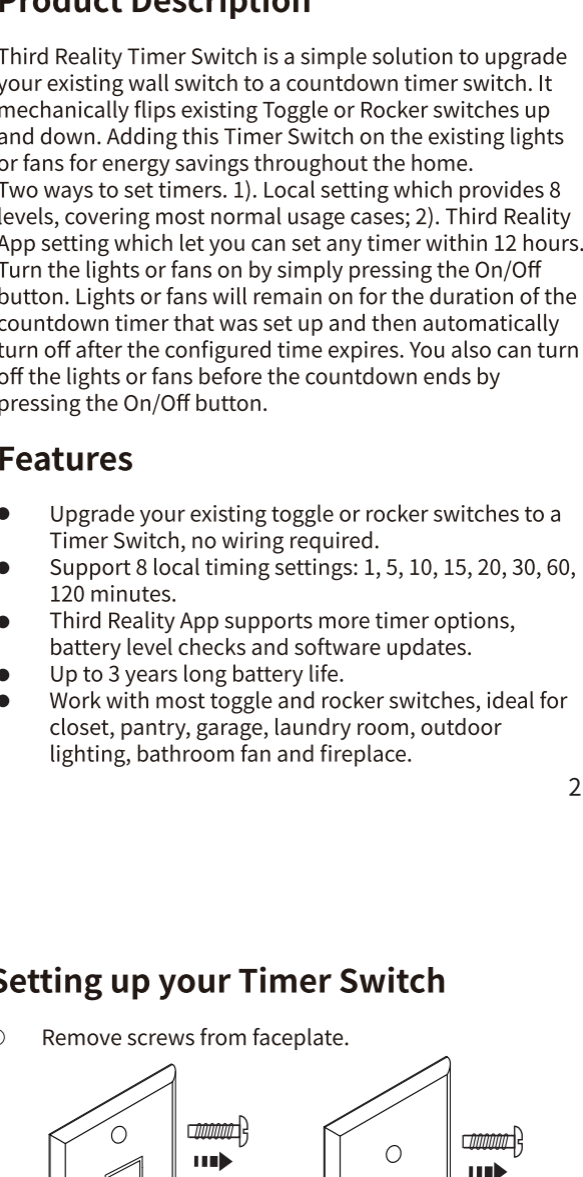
Product Description

Third Reality Timer Switch is a simple solution to upgrade your existing wall switch to a countdown timer switch. It mechanically flips existing Toggle or Rocker switches up and down. Adding this Timer Switch on the existing lights or fans for energy savings throughout the home.
Two ways to set timers. 1). Local setting which provides 8 levels, covering most normal usage cases; 2). Third Reality App setting which let you can set any timer within 12 hours.
Turn the lights or fans on by simply pressing the On/Off button. Lights or fans will remain on for the duration of the countdown timer that was set up and then automatically turn off after the configured time expires. You also can turn off the lights or fans before the countdown ends by pressing the On/Off button.

Features

- Upgrade your existing toggle or rocker switches to a Timer Switch, no wiring required.
- Support 8 local timing settings: 1, 5, 10, 15, 20, 30, 60, 120 minutes.
- Third Reality App supports more timer options, battery level checks and software updates.
- Up to 3 years long battery life.
- Work with most toggle and rocker switches, ideal for closet, pantry, garage, laundry room, outdoor lighting, bathroom fan and fireplace.

2

Setting up your Timer Switch

Remove screws from faceplate.